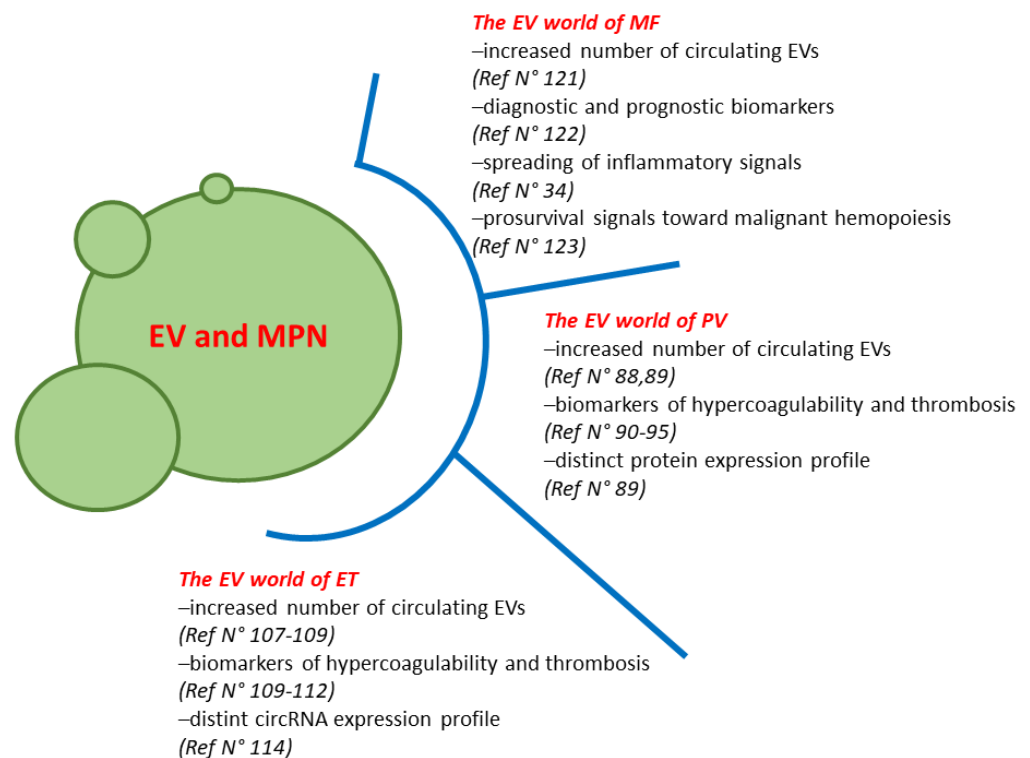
EV and MPN

The EV world of MF
–increased number of circulating EVs
(Ref N° 121)
–diagnostic and prognostic biomarkers
(Ref N° 122)
–spreading of inflammatory signals
(Ref N° 34)
–prosurvival signals toward malignant hemopoiesis
(Ref N° 123)

The EV world of PV
–increased number of circulating EVs
(Ref N° 88,89)
–biomarkers of hypercoagulability and thrombosis
(Ref N° 90-95)
–distinct protein expression profile
(Ref N° 89)

The EV world of ET
–increased number of circulating EVs
(Ref N° 107-109)
–biomarkers of hypercoagulability and thrombosis
(Ref N° 109-112)
–distint circRNA expression profile
(Ref N° 114)